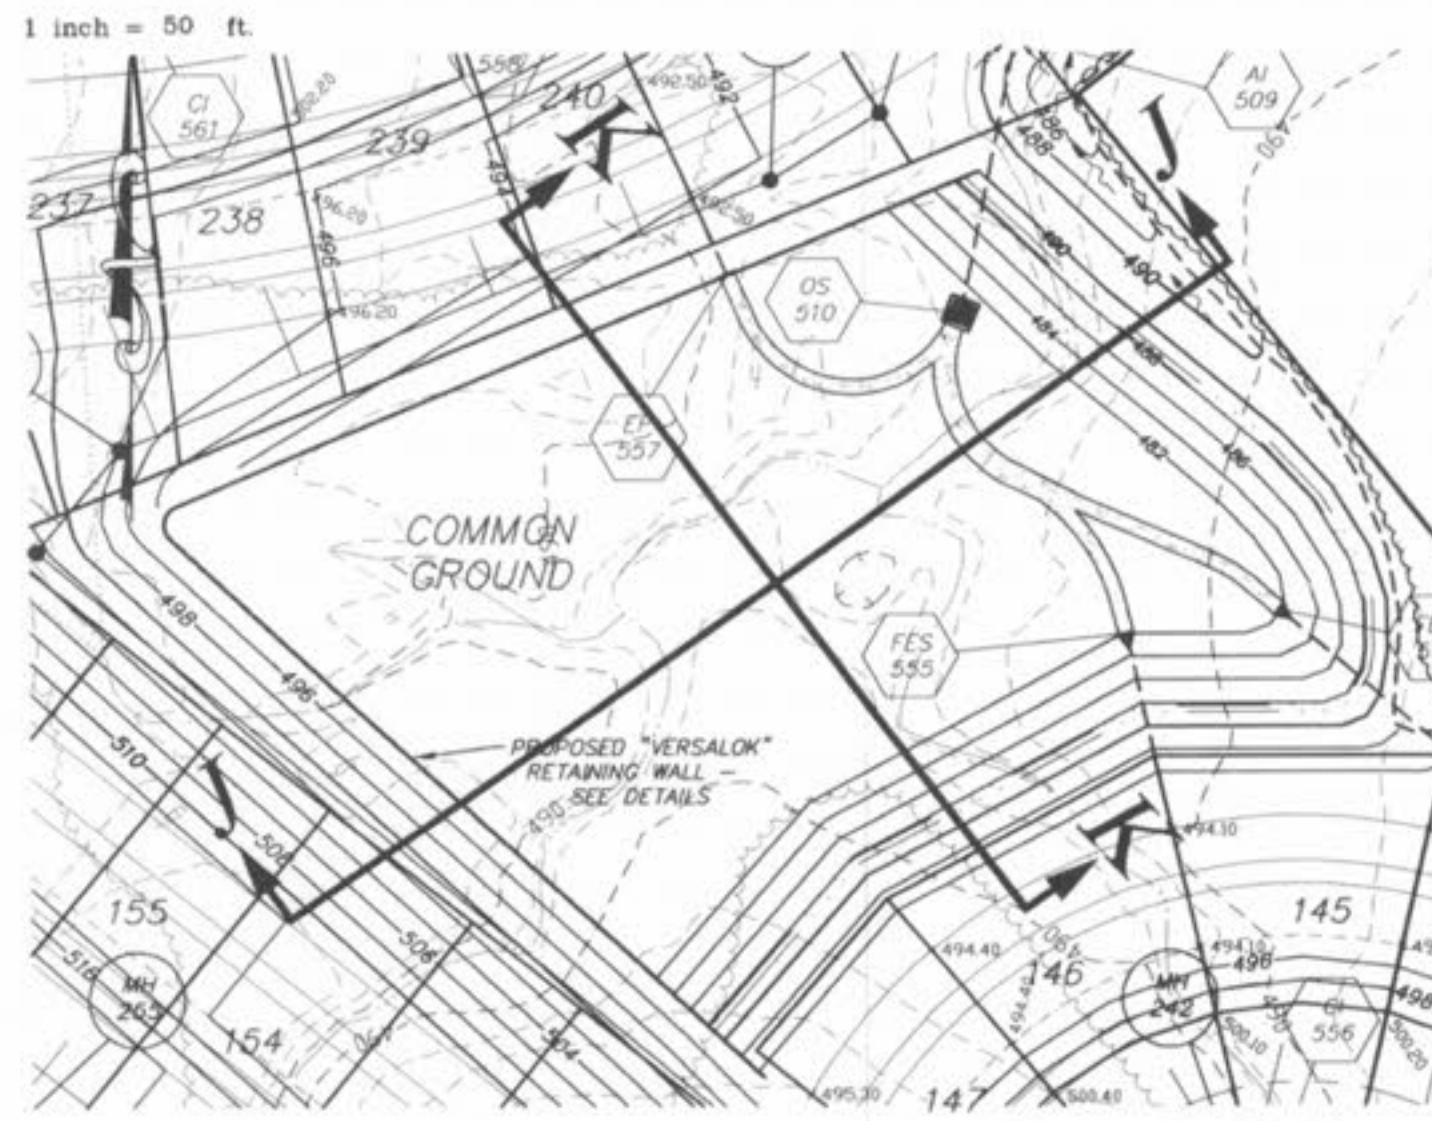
1 inch = 50 ft.

CI 561

558

240

492.50

492

K

AI 509

239

237

238

496.28

496

494

492.50

486

488

J

490

490

496.20

OS 510

484

486

EP 557

482

486

COMMON GROUND

FES 555

498

496

PROPOSED "VERSALOK" RETAINING WALL — SEE DETAILS

490

510

J

506

506

155

MH 263

518

154

504

K

494.10

145

494.40

490

146

494.10

496

MH 242

CI 556

498

500.10

500.20

495.30

147

500.40